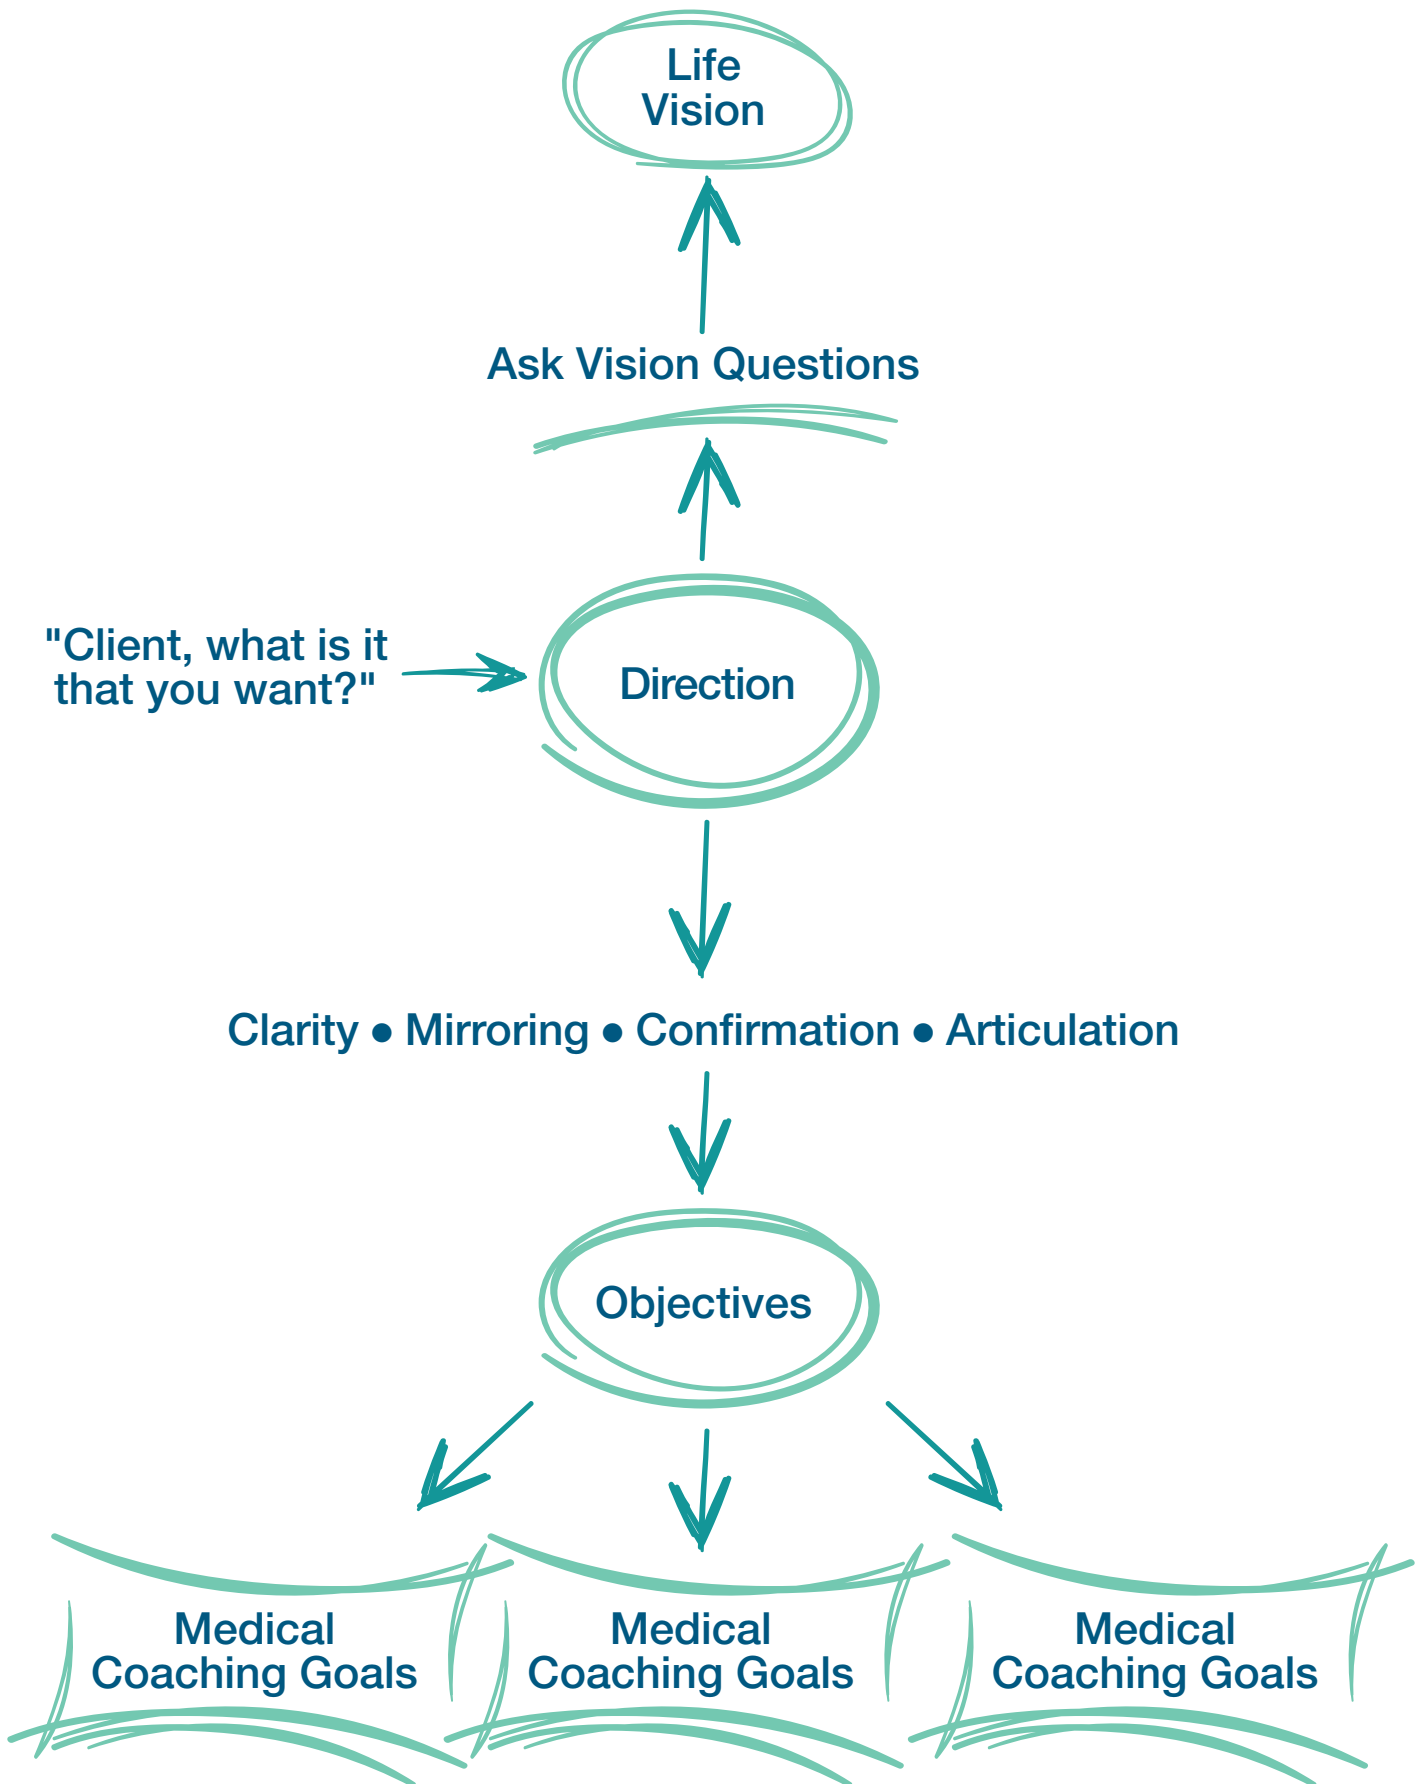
Life Vision

Ask Vision Questions

"Client, what is it that you want?"

Direction

Clarity • Mirroring • Confirmation • Articulation

Objectives

Medical Coaching Goals

Medical Coaching Goals

Medical Coaching Goals